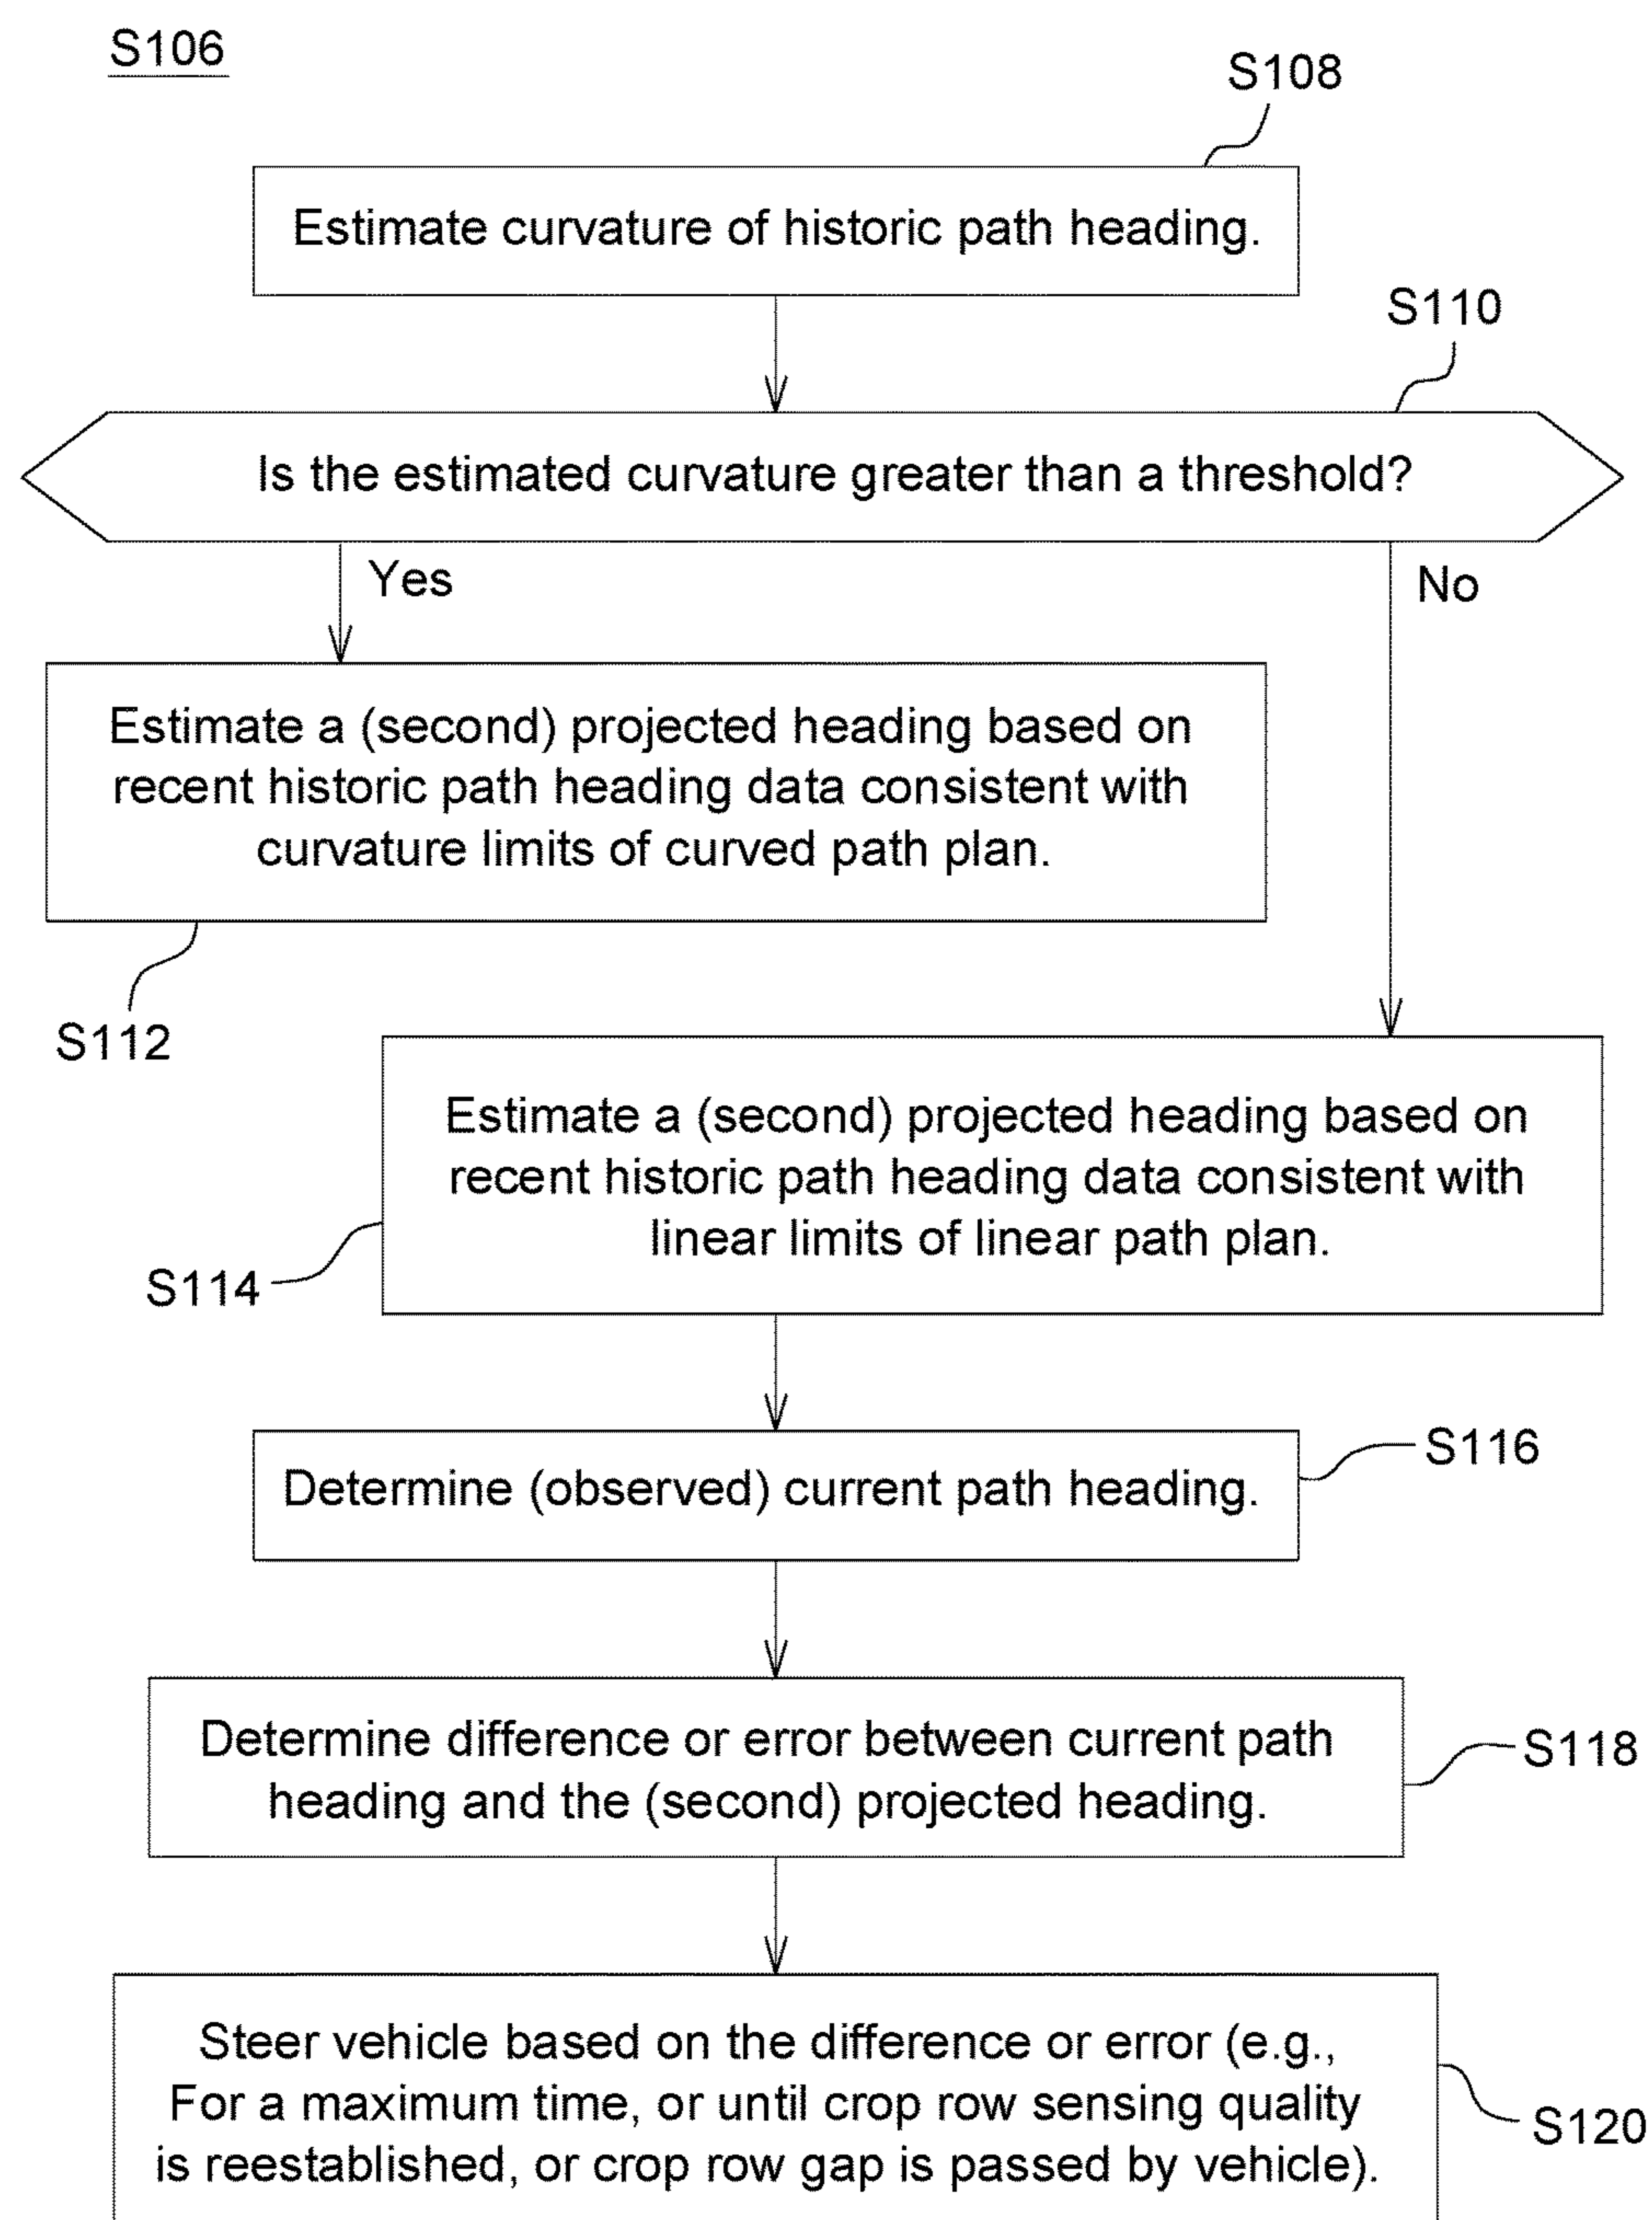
S106

S108

Estimate curvature of historic path heading.

S110

Is the estimated curvature greater than a threshold?

Yes

No

Estimate a (second) projected heading based on recent historic path heading data consistent with curvature limits of curved path plan.

S112

Estimate a (second) projected heading based on recent historic path heading data consistent with linear limits of linear path plan.

S114

Determine (observed) current path heading.

S116

Determine difference or error between current path heading and the (second) projected heading.

S118

Steer vehicle based on the difference or error (e.g., For a maximum time, or until crop row sensing quality is reestablished, or crop row gap is passed by vehicle).

S120